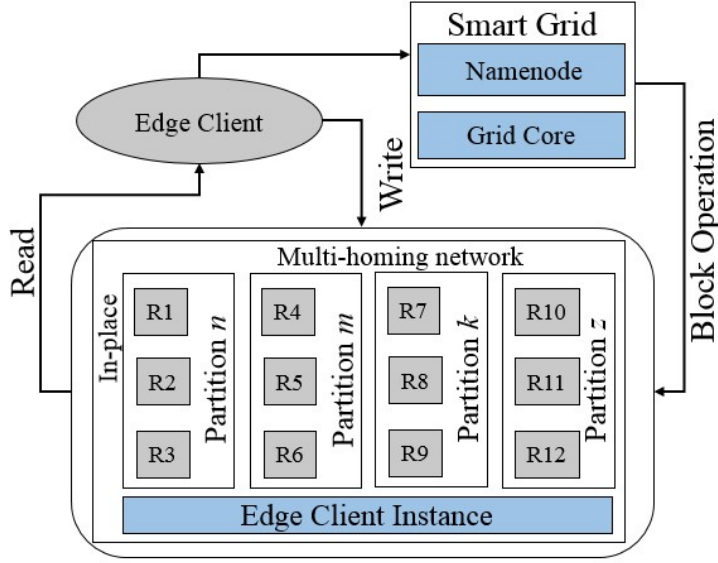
Smart Grid

Namenode

Grid Core

Edge Client

Write

Block Operation

Read

Multi-homing network

In-place

R1

R2

R3

Partition $n$

R4

R5

R6

Partition $m$

R7

R8

R9

Partition $k$

R10

R11

R12

Partition $z$

Edge Client Instance